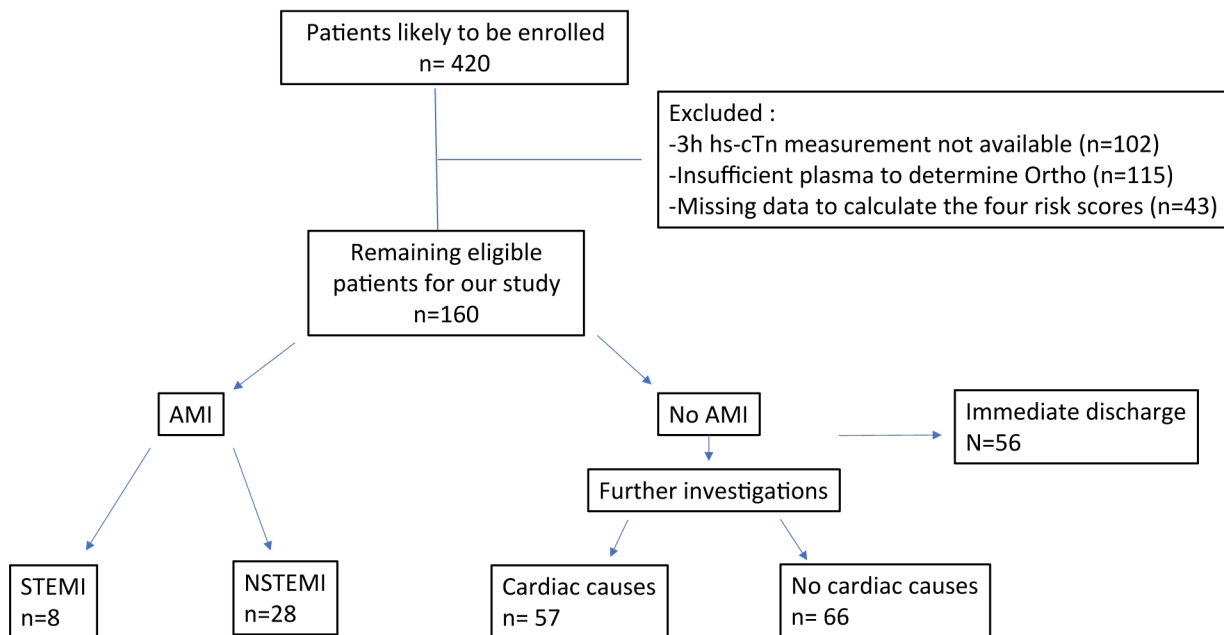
Patients likely to be enrolled
n= 420

Excluded :
-3h hs-cTn measurement not available (n=102)
-Insufficient plasma to determine Ortho (n=115)
-Missing data to calculate the four risk scores (n=43)

Remaining eligible patients for our study
n=160

AMI

No AMI

Immediate discharge
N=56

Further investigations

STEMI
n=8

NSTEMI
n=28

Cardiac causes
n= 57

No cardiac causes
n= 66